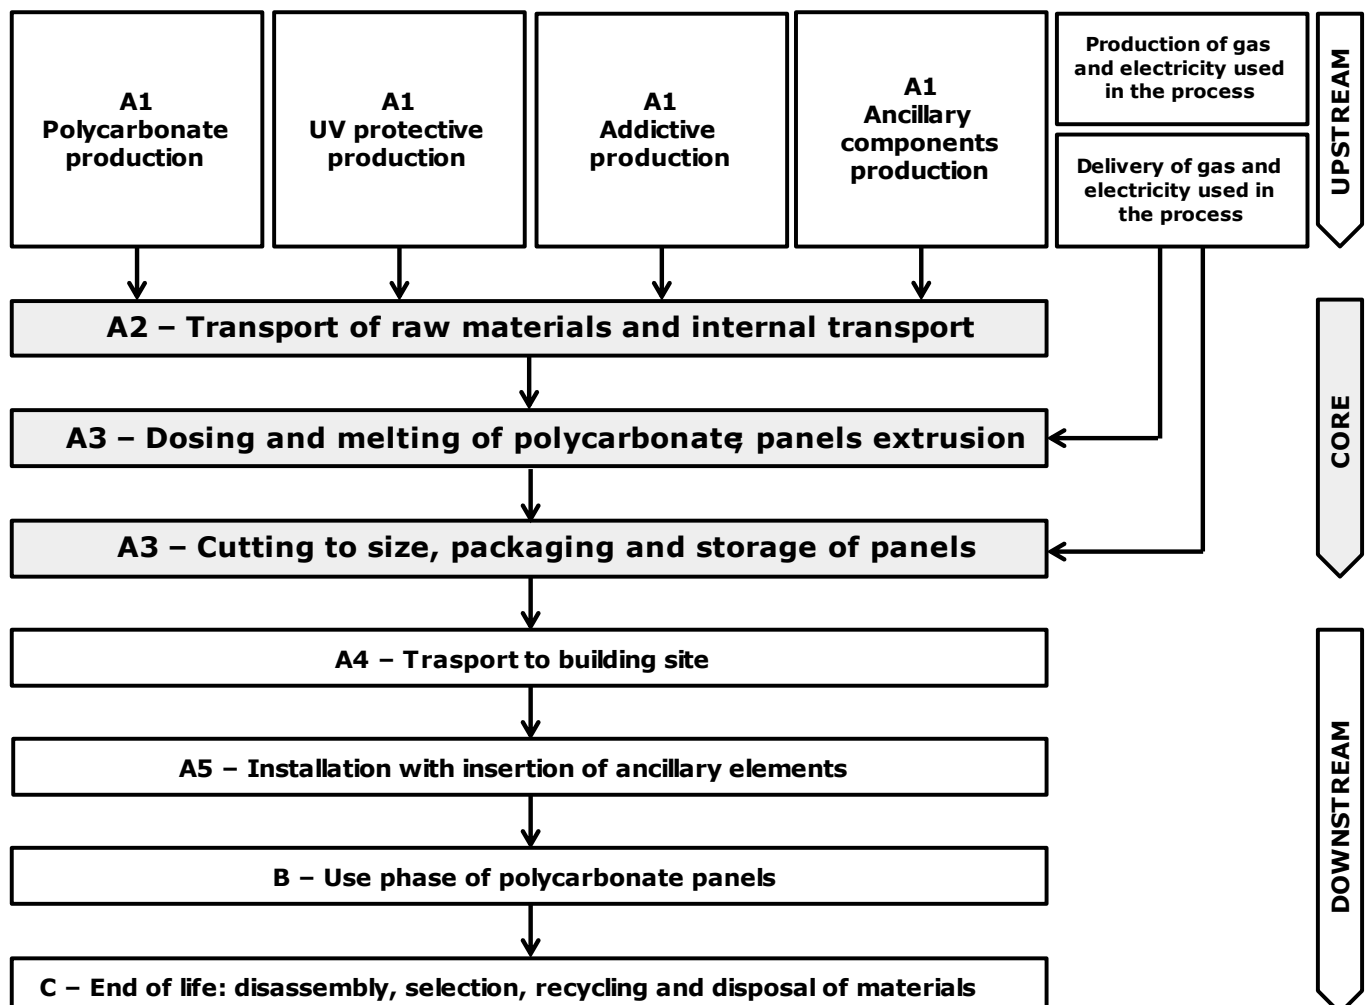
A1
Polycarbonate production

A1
UV protective production

A1
Addictive production

A1
Ancillary components production

Production of gas and electricity used in the process

Delivery of gas and electricity used in the process

UPSTREAM

A2 – Transport of raw materials and internal transport

A3 – Dosing and melting of polycarbonate, panels extrusion

A3 – Cutting to size, packaging and storage of panels

CORE

A4 – Trasport to building site

A5 – Installation with insertion of ancillary elements

B – Use phase of polycarbonate panels

C – End of life: disassembly, selection, recycling and disposal of materials

DOWNSTREAM